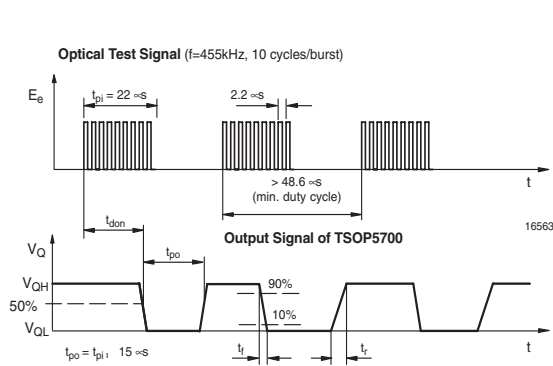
**Optical Test Signal** (f=455kHz, 10 cycles/burst)

$E_e$

$t_{pi}$ = 22 ∝s

2.2 ∝s

> 48.6 ∝s
(min. duty cycle)

t

$t_{don}$

16563

$V_Q$

**Output Signal of TSOP5700**

$t_{po}$

$V_{QH}$

90%

50%

10%

$V_{QL}$

$t_{po}$ = $t_{pi}$ , 15 ∝s

$t_f$

$t_r$

t